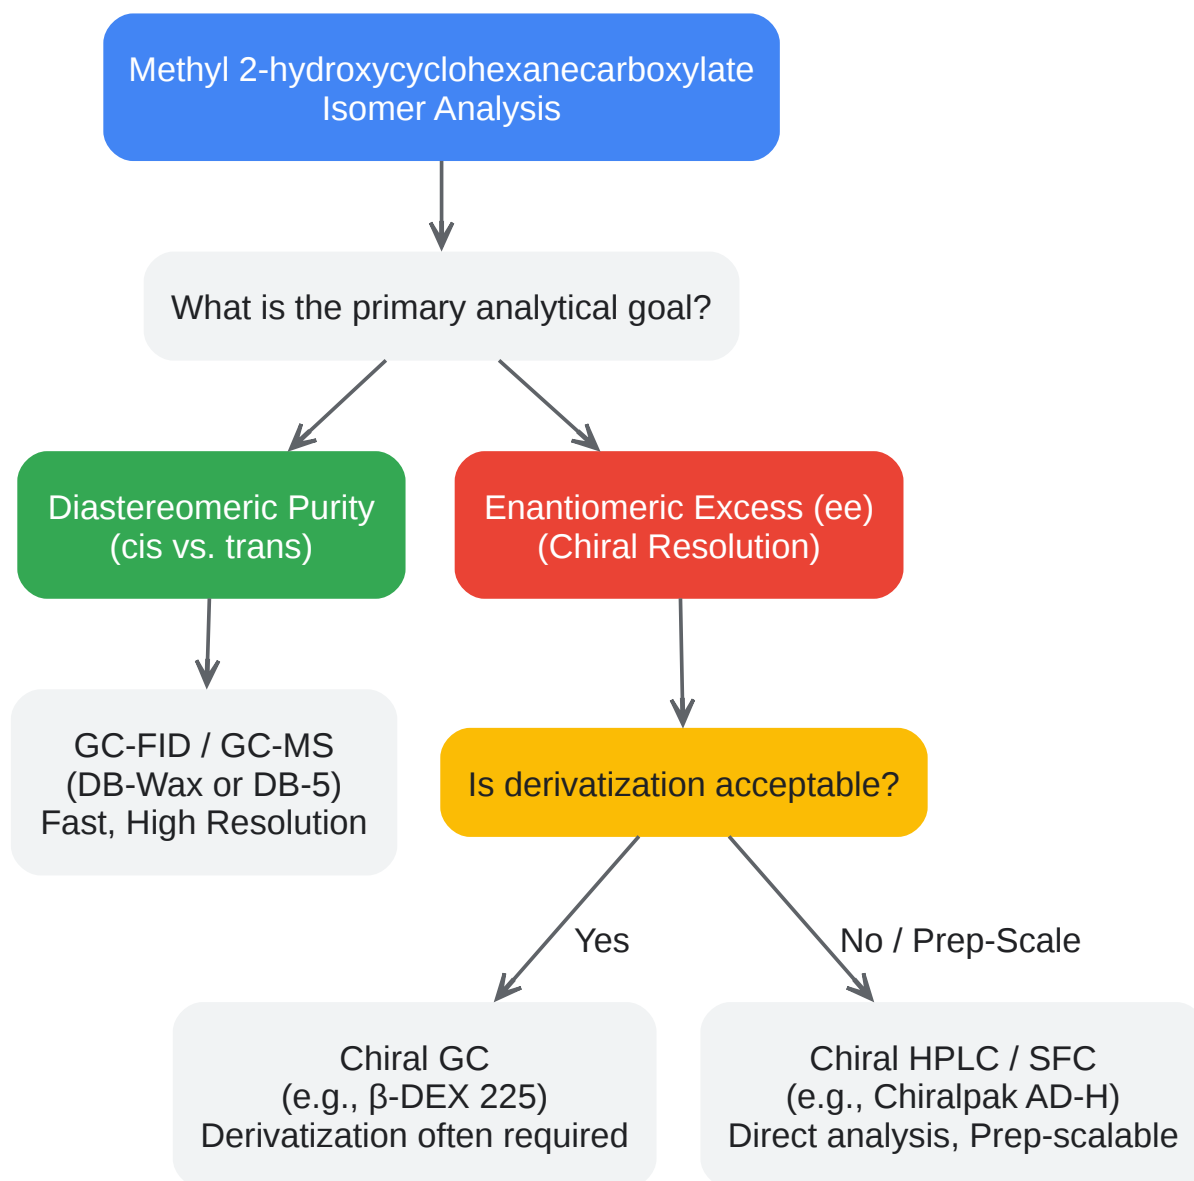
Methyl 2-hydroxycyclohexanecarboxylate
Isomer Analysis

What is the primary analytical goal?

Diastereomeric Purity
(cis vs. trans)

Enantiomeric Excess (ee)
(Chiral Resolution)

GC-FID / GC-MS
(DB-Wax or DB-5)
Fast, High Resolution

Is derivatization acceptable?

Yes

No / Prep-Scale

Chiral GC
(e.g., β-DEX 225)
Derivatization often required

Chiral HPLC / SFC
(e.g., Chiralpak AD-H)
Direct analysis, Prep-scalable